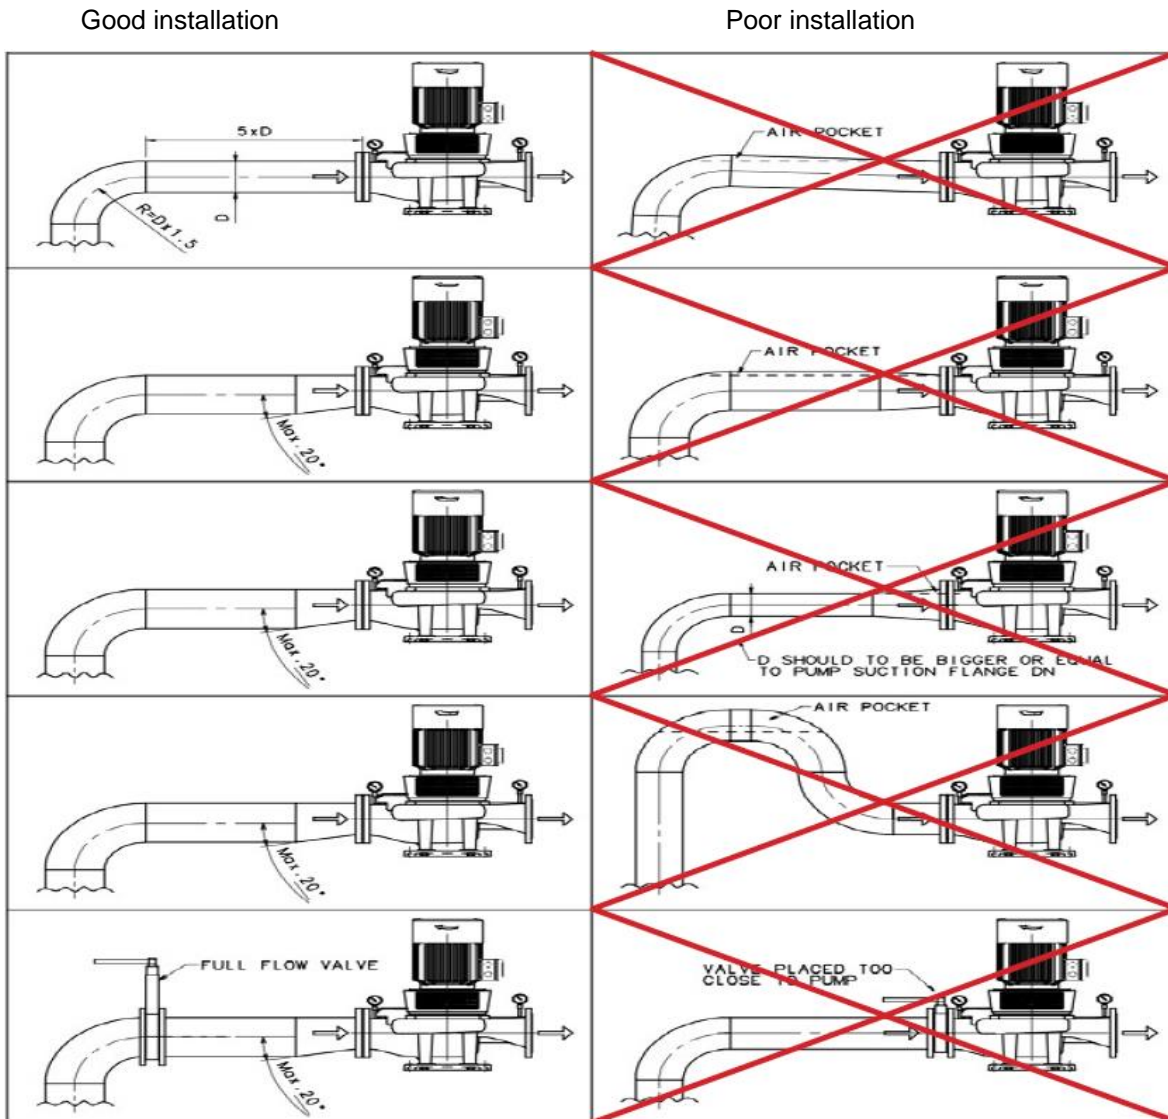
Good installation

Poor installation

5xD

D

R=Dx1.5

AIR POCKET

Max. 20°

AIR POCKET

Max. 20°

AIR POCKET

D

D SHOULD TO BE BIGGER OR EQUAL TO PUMP SUCTION FLANGE DN

Max. 20°

AIR POCKET

FULL FLOW VALVE

Max. 20°

VALVE PLACED TOO CLOSE TO PUMP